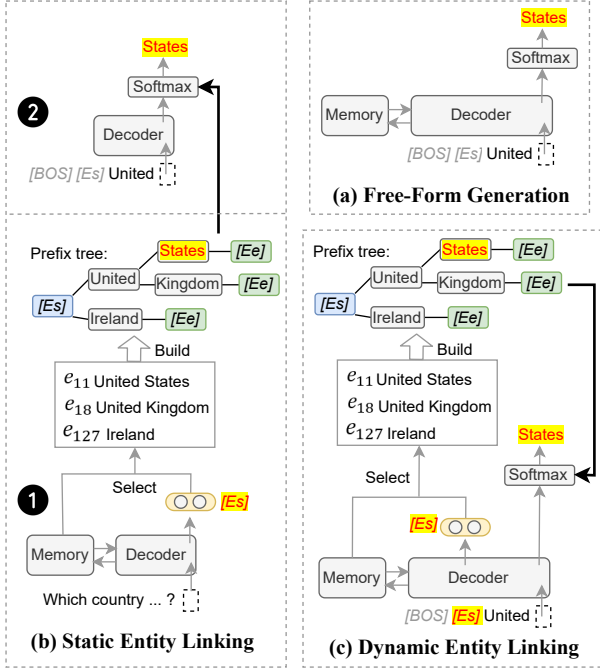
States

Softmax

2

Decoder

[BOS] [Es] United

Prefix tree:

States [Ee]

United Kingdom [Ee]

[Es]

Ireland [Ee]

Build

$e_{11}$ United States

$e_{18}$ United Kingdom

$e_{127}$ Ireland

Select

1

[Es]

Memory

Decoder

Which country ... ?

(b) Static Entity Linking

States

Softmax

Memory

Decoder

[BOS] [Es] United

(a) Free-Form Generation

Prefix tree:

States [Ee]

United Kingdom [Ee]

[Es]

Ireland [Ee]

Build

$e_{11}$ United States

$e_{18}$ United Kingdom

$e_{127}$ Ireland

Select

States

Softmax

[Es]

Memory

Decoder

[BOS] [Es] United

(c) Dynamic Entity Linking